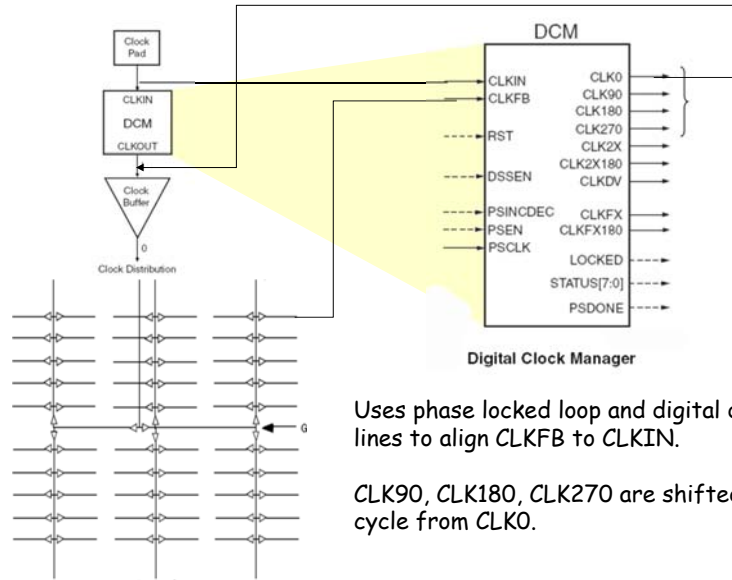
Clock Pad

CLKIN
DCM
CLKOUT

Clock Buffer

0

Clock Distribution

G

DCM

CLKIN
CLKFB
RST
DSSEN
PSINCDEC
PSEN
PSCLK

CLK0
CLK90
CLK180
CLK270
CLK2X
CLK2X180
CLKDV
CLKFX
CLKFX180
LOCKED
STATUS[7:0]
PSDONE

Digital Clock Manager

Uses phase locked loop and digital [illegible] lines to align CLKFB to CLKIN.

CLK90, CLK180, CLK270 are shifte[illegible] cycle from CLK0.